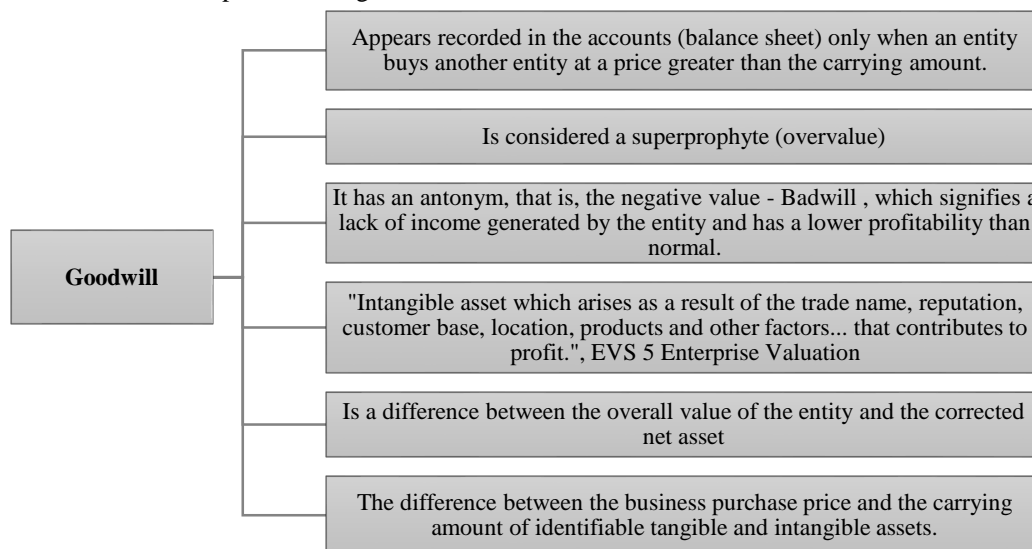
Goodwill

Appears recorded in the accounts (balance sheet) only when an entity buys another entity at a price greater than the carrying amount.

Is considered a superprophyte (overvalue)

It has an antonym, that is, the negative value - Badwill , which signifies a lack of income generated by the entity and has a lower profitability than normal.

"Intangible asset which arises as a result of the trade name, reputation, customer base, location, products and other factors... that contributes to profit.", EVS 5 Enterprise Valuation

Is a difference between the overall value of the entity and the corrected net asset

The difference between the business purchase price and the carrying amount of identifiable tangible and intangible assets.